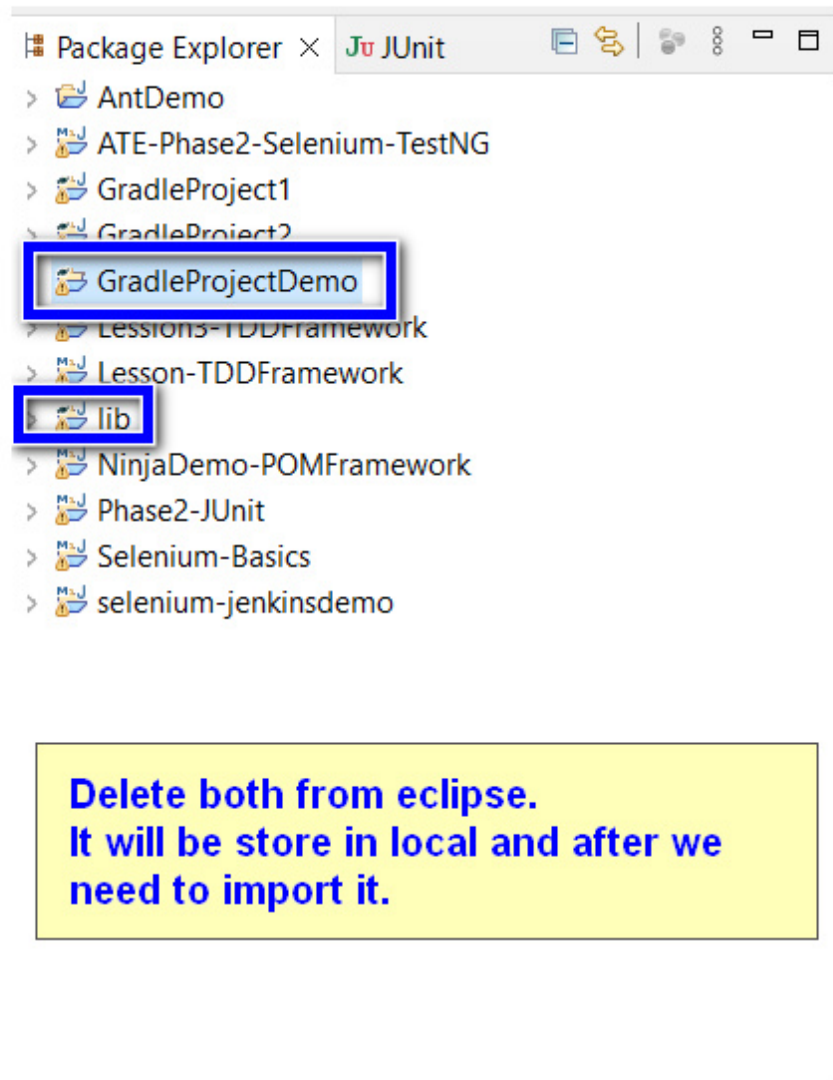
Package Explorer × JU JUnit

AntDemo
ATE-Phase2-Selenium-TestNG
GradleProject1
GradleProject2
GradleProjectDemo
Lession3-TDDFramework
Lesson-TDDFramework
lib
NinjaDemo-POMFramework
Phase2-JUnit
Selenium-Basics
selenium-jenkinsdemo

Delete both from eclipse.
It will be store in local and after we need to import it.